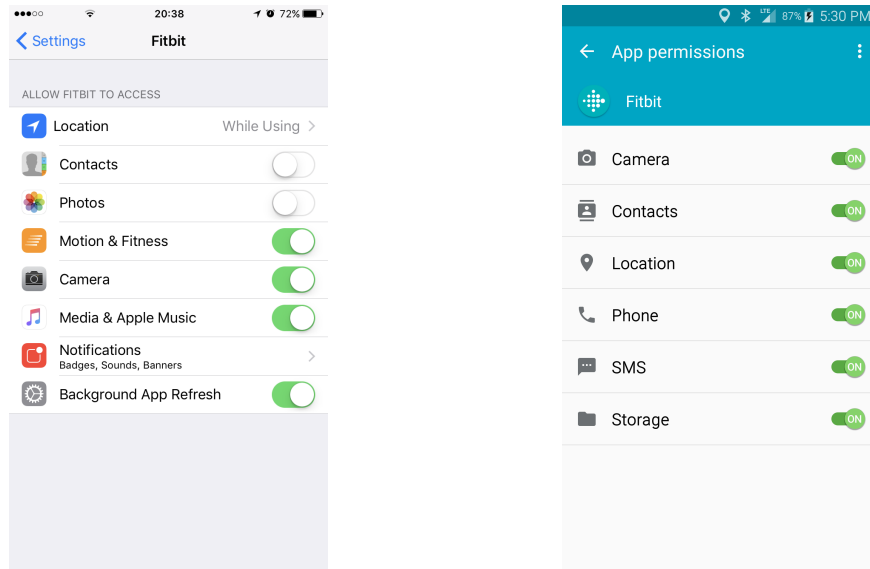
20:38 72%

Settings Fitbit

ALLOW FITBIT TO ACCESS

Location While Using

Contacts

Photos

Motion & Fitness

Camera

Media & Apple Music

Notifications
Badges, Sounds, Banners

Background App Refresh

87% 5:30 PM

App permissions

Fitbit

Camera ON

Contacts ON

Location ON

Phone ON

SMS ON

Storage ON